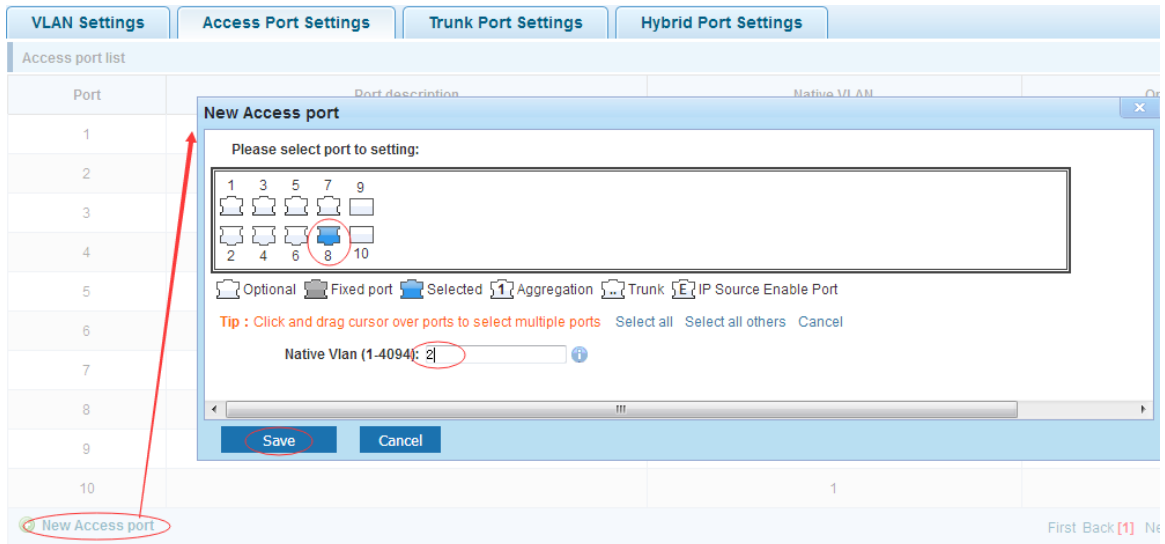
VLAN Settings | Access Port Settings | Trunk Port Settings | Hybrid Port Settings

Access port list

| Port | Port description | Native VLAN | O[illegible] |
|---|---|---|---|
| 1 | | | |
| 2 | | | |
| 3 | | | |
| 4 | | | |
| 5 | | | |
| 6 | | | |
| 7 | | | |
| 8 | | | |
| 9 | | | |
| 10 | | 1 | |

New Access port

First Back [1] Ne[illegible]

New Access port ×

Please select port to setting:

1 3 5 7 9

2 4 6 8 10

Optional Fixed port Selected 1 Aggregation .. Trunk E IP Source Enable Port

Tip : Click and drag cursor over ports to select multiple ports Select all Select all others Cancel

Native Vlan (1-4094): 2

Save Cancel